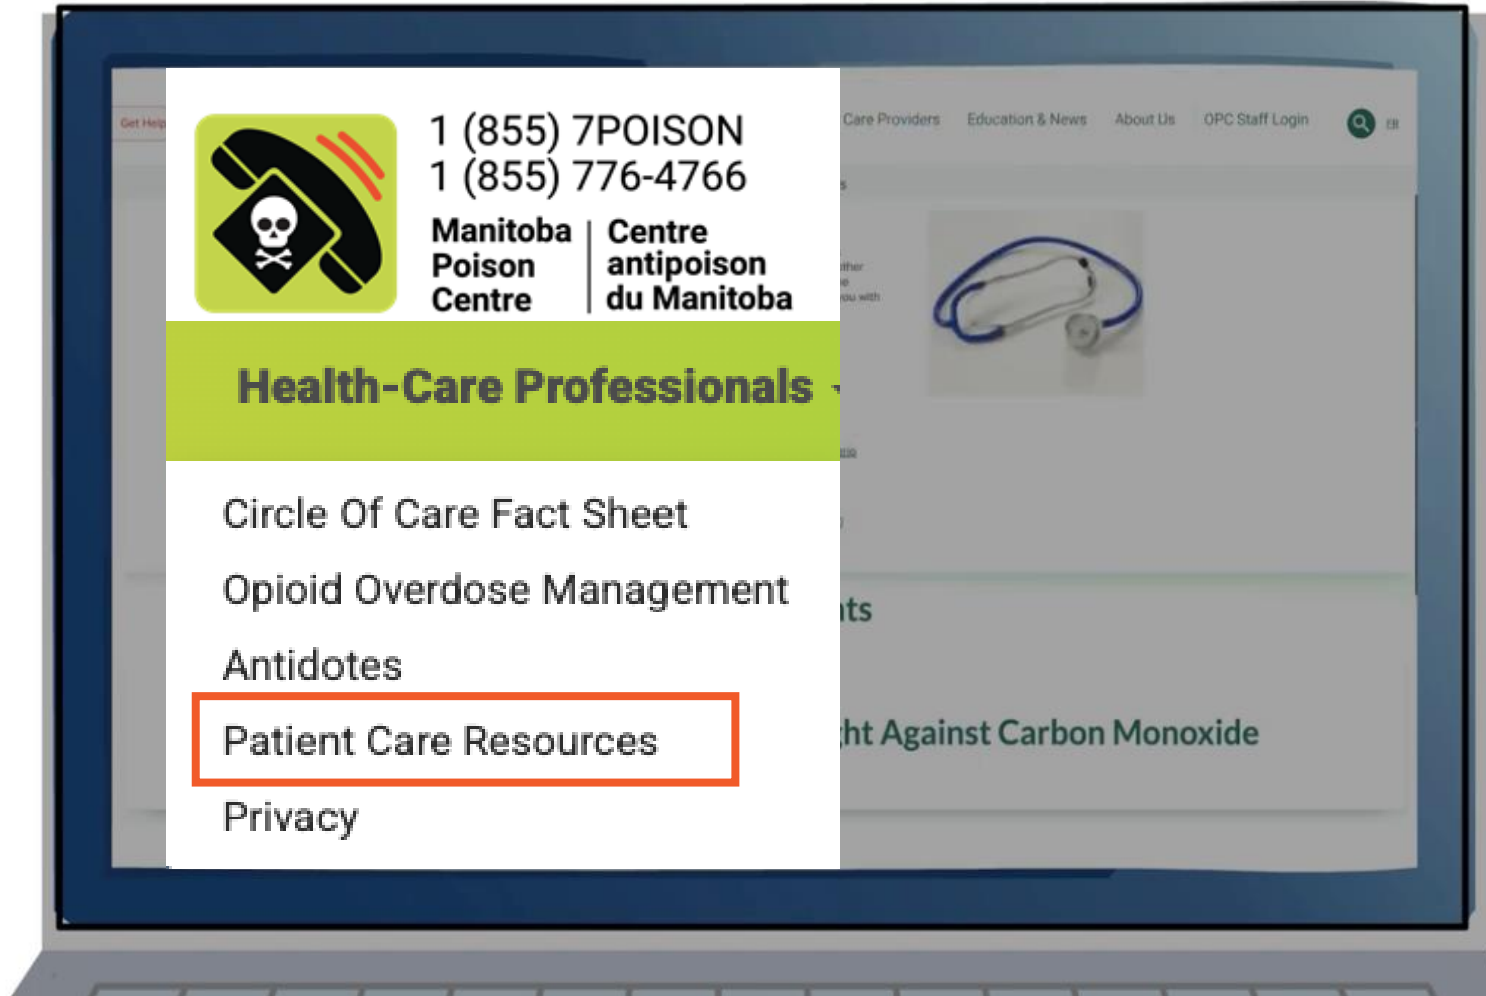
Get Help

1 (855) 7POISON
1 (855) 776-4766

Manitoba Poison Centre | Centre antipoison du Manitoba

Care Providers Education & News About Us OPC Staff Login FR

Health-Care Professionals

Circle Of Care Fact Sheet

Opioid Overdose Management

Antidotes

Patient Care Resources

Privacy

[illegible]ther
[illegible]e
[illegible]ou with

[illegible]ts

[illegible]ht Against Carbon Monoxide